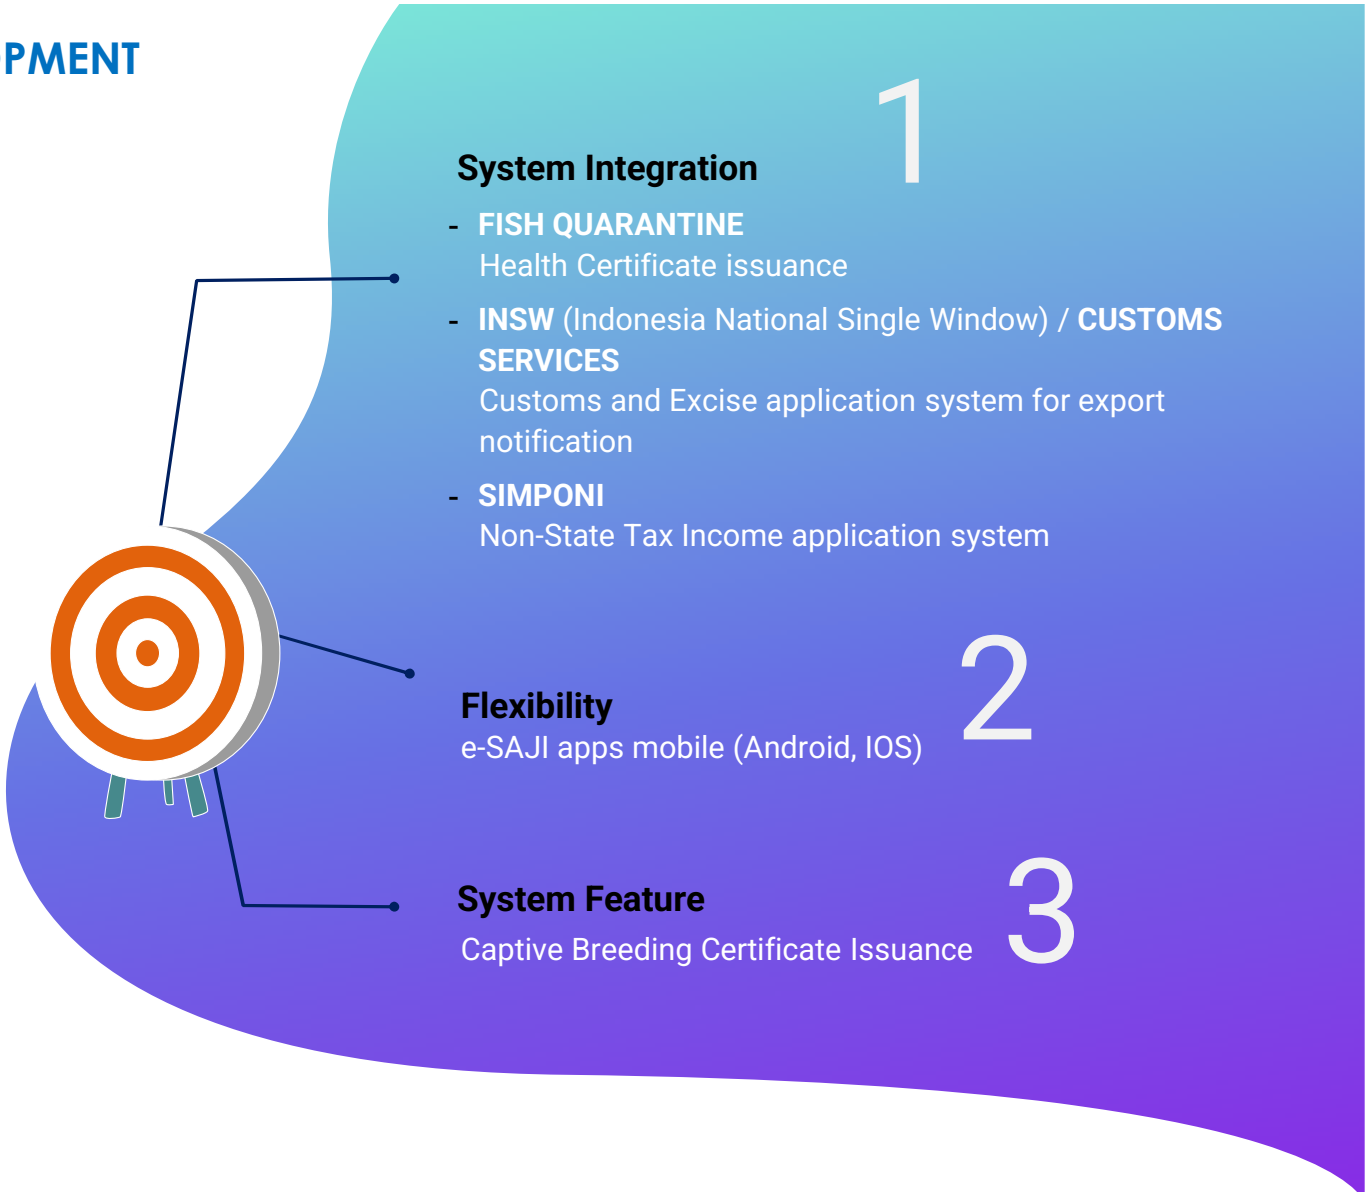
PMENT

1

System Integration

- FISH QUARANTINE
Health Certificate issuance

- INSW (Indonesia National Single Window) / CUSTOMS SERVICES
Customs and Excise application system for export notification

- SIMPONI
Non-State Tax Income application system

2

Flexibility
e-SAJI apps mobile (Android, IOS)

3

System Feature
Captive Breeding Certificate Issuance